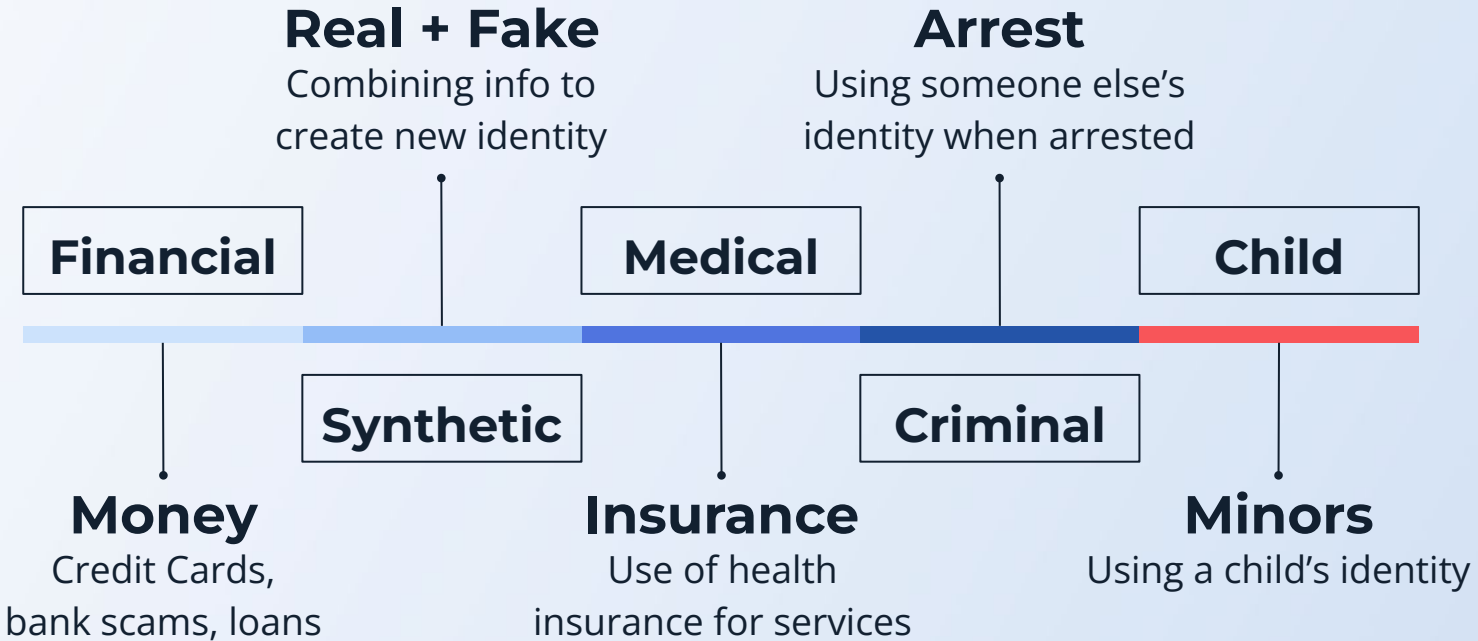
Real + Fake
Combining info to create new identity

Arrest
Using someone else's identity when arrested

Financial

Medical

Child

Synthetic

Criminal

Money
Credit Cards, bank scams, loans

Insurance
Use of health insurance for services

Minors
Using a child's identity